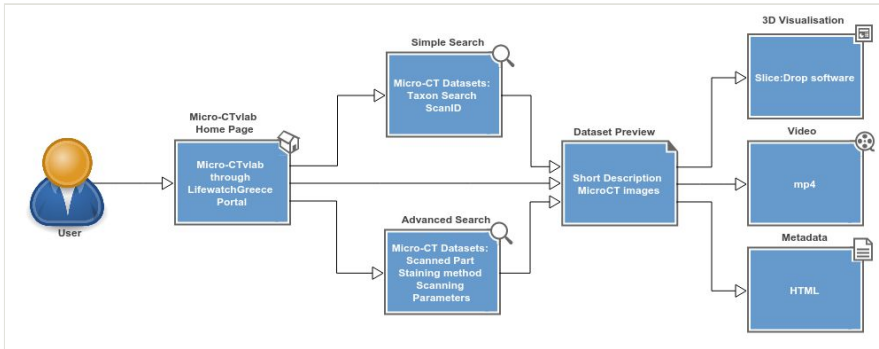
User

Micro-CTvlab Home Page

Micro-CTvlab through LifewatchGreece Portal

Simple Search

Micro-CT Datasets: Taxon Search ScanID

Advanced Search

Micro-CT Datasets: Scanned Part Staining method Scanning Parameters

Dataset Preview

Short Description MicroCT images

3D Visualisation

Slice:Drop software

Video

mp4

Metadata

HTML